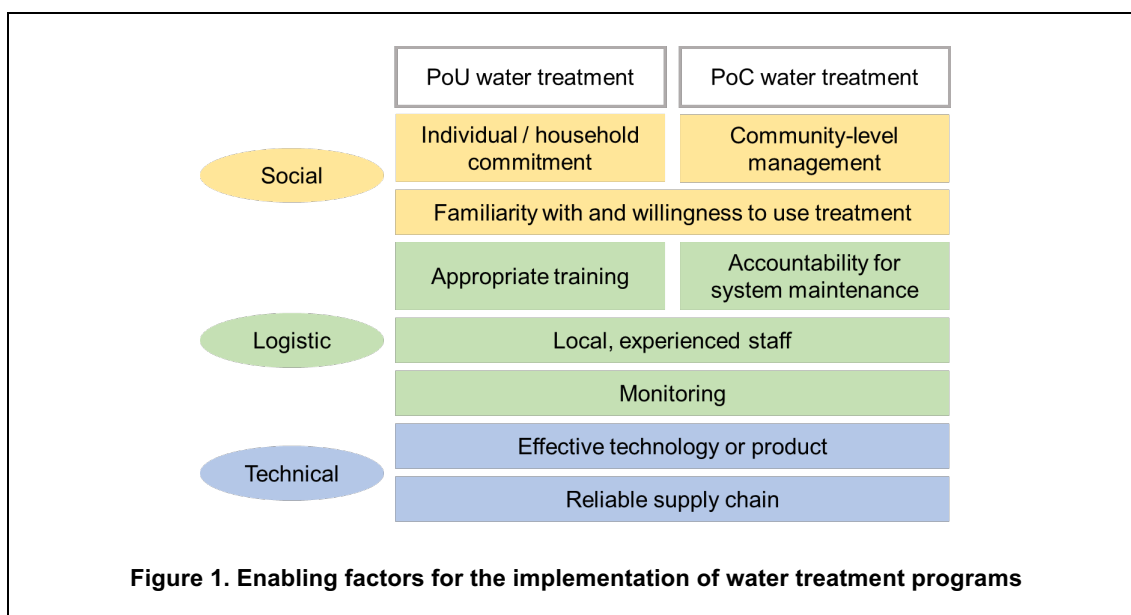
| | PoU water treatment | PoC water treatment |
|---|---|---|
| Social | Individual / household commitment | Community-level management |
| Social | Familiarity with and willingness to use treatment | Familiarity with and willingness to use treatment |
| Logistic | Appropriate training | Accountability for system maintenance |
| Logistic | Local, experienced staff | Local, experienced staff |
| Logistic | Monitoring | Monitoring |
| Technical | Effective technology or product | Effective technology or product |
| Technical | Reliable supply chain | Reliable supply chain |

**Figure 1. Enabling factors for the implementation of water treatment programs**